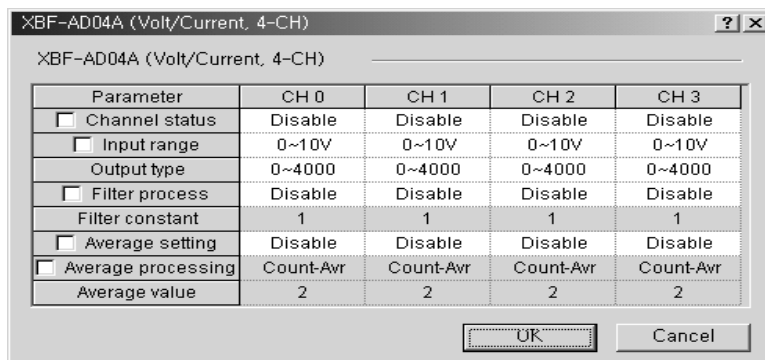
XBF-AD04A (Volt/Current, 4-CH) ? X

XBF-AD04A (Volt/Current, 4-CH)

| Parameter | CH 0 | CH 1 | CH 2 | CH 3 |
|---|---|---|---|---|
| Channel status | Disable | Disable | Disable | Disable |
| Input range | 0~10V | 0~10V | 0~10V | 0~10V |
| Output type | 0~4000 | 0~4000 | 0~4000 | 0~4000 |
| Filter process | Disable | Disable | Disable | Disable |
| Filter constant | 1 | 1 | 1 | 1 |
| Average setting | Disable | Disable | Disable | Disable |
| Average processing | Count-Avr | Count-Avr | Count-Avr | Count-Avr |
| Average value | 2 | 2 | 2 | 2 |

OK Cancel